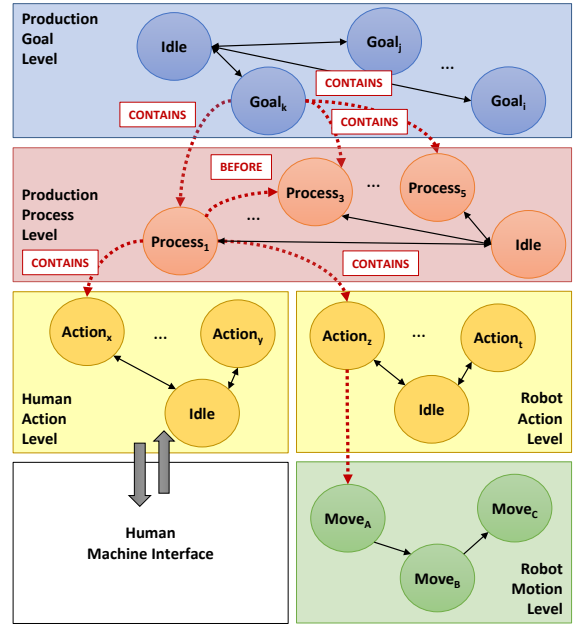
Production Goal Level

Idle

Goal$_j$

...

CONTAINS

Goal$_k$

Goal$_i$

CONTAINS

CONTAINS

BEFORE

Production Process Level

Process$_3$

...

Process$_5$

...

Process$_1$

Idle

CONTAINS

CONTAINS

Action$_x$

...

Action$_y$

Human Action Level

Idle

Action$_z$

...

Action$_t$

Idle

Robot Action Level

Human Machine Interface

Move$_A$

Move$_C$

Move$_B$

Robot Motion Level